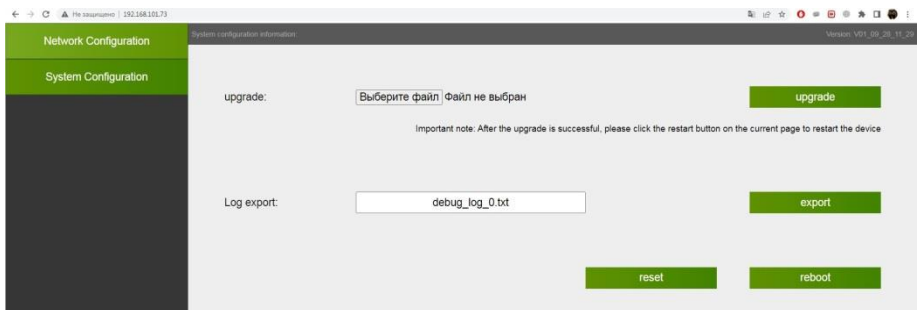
Не защищено | 192.168.101.73

Network Configuration

System Configuration

System configuration information:

Version: V01_09_28_11_29

upgrade:

Выберите файл Файл не выбран

upgrade

Important note: After the upgrade is successful, please click the restart button on the current page to restart the device

Log export:

debug_log_0.txt

export

reset

reboot